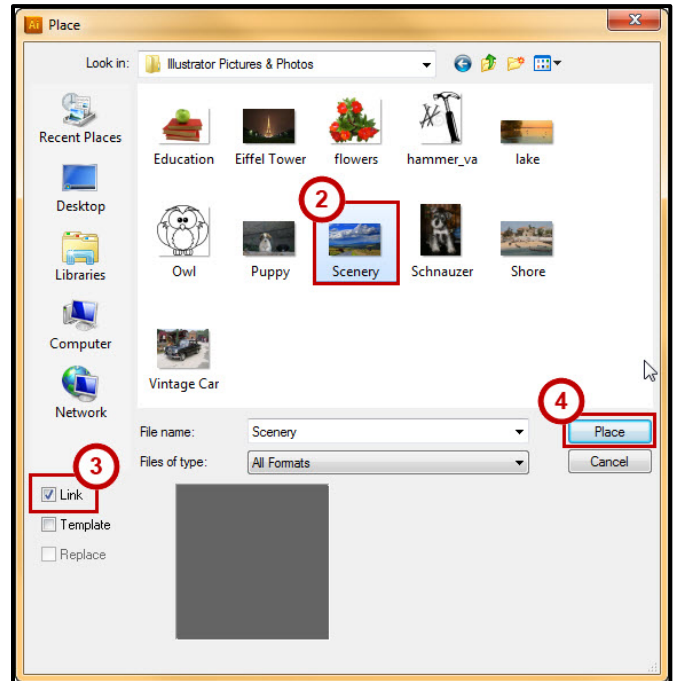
Ai Place

Look in: Illustrator Pictures & Photos

Recent Places
Desktop
Libraries
Computer
Network

Education
Eiffel Tower
flowers
hammer_va
lake
Owl
Puppy
Scenery
Schnauzer
Shore
Vintage Car

2

File name: Scenery
Files of type: All Formats

4
Place
Cancel

3
Link
Template
Replace